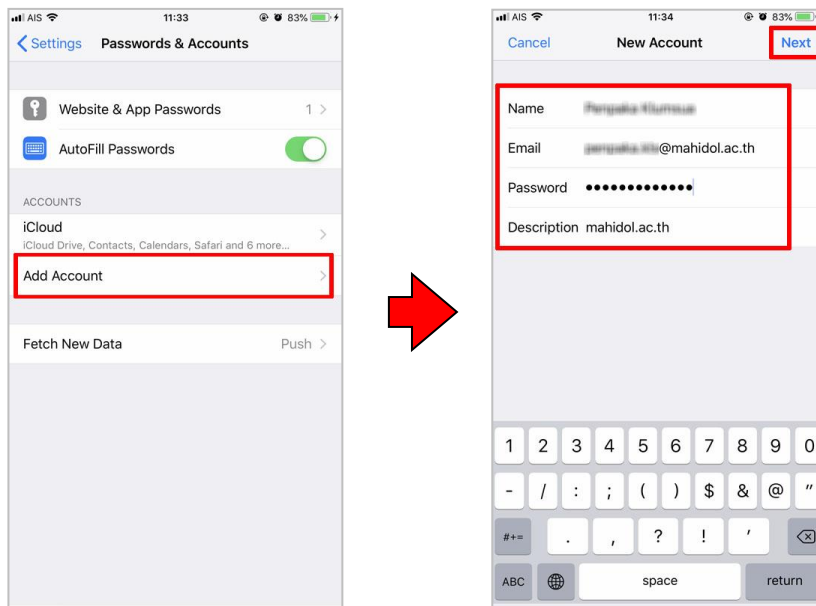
AIS 11:33 83%

Settings Passwords & Accounts

Website & App Passwords 1

AutoFill Passwords

ACCOUNTS

iCloud
iCloud Drive, Contacts, Calendars, Safari and 6 more...

Add Account

Fetch New Data Push

AIS 11:34 83%

Cancel New Account Next

Name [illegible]

Email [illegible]@mahidol.ac.th

Password •••••••••••••

Description mahidol.ac.th

1 2 3 4 5 6 7 8 9 0

- / : ; ( ) $ & @ "

#+= . , ? ! '

ABC space return